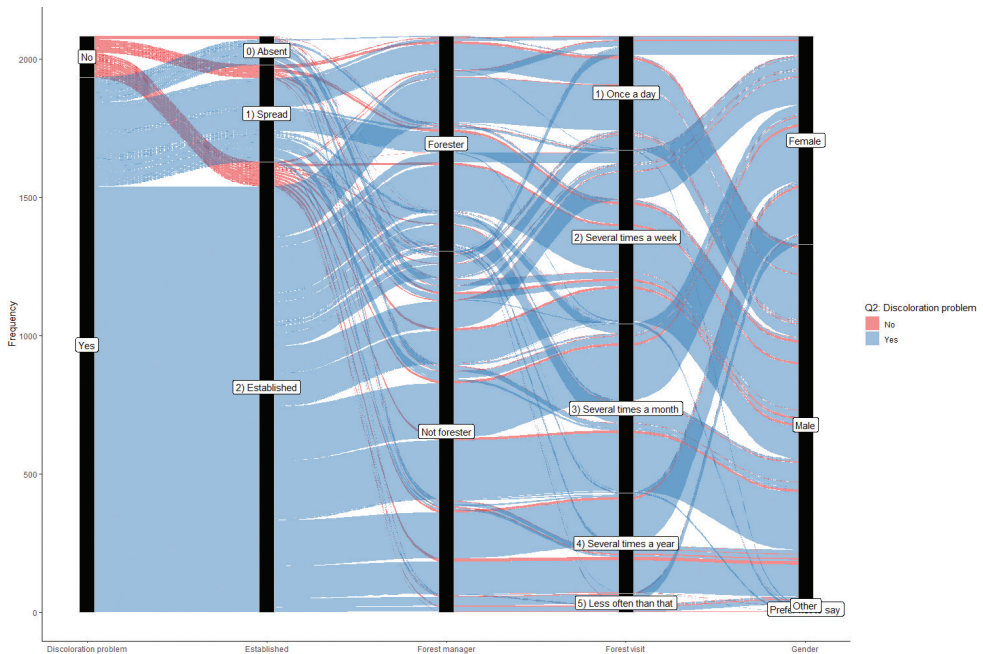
Frequency

2000
1500
1000
500
0

No
Yes

0) Absent
1) Spread
2) Established

Forester
Not forester

1) Once a day
2) Several times a week
3) Several times a month
4) Several times a year
5) Less often than that

Female
Male
Other
Prefe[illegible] say

Discoloration problem
Established
Forest manager
Forest visit
Gender

Q2: Discoloration problem
No
Yes